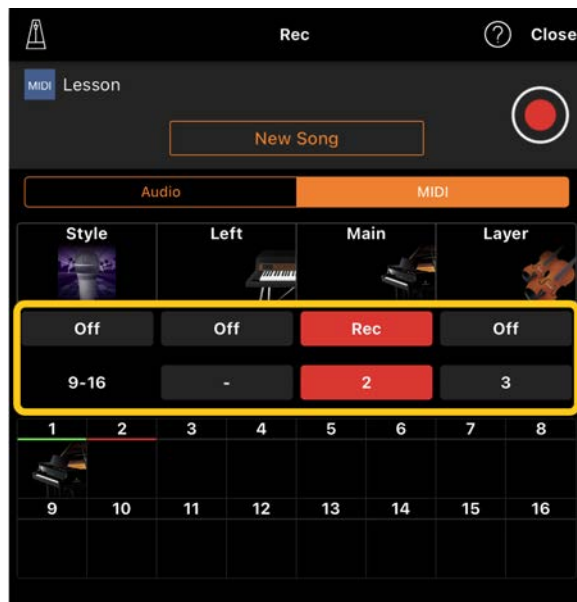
Rec

Close

MIDI Lesson

New Song

Audio MIDI

| Style | Left | Main | Layer |
|---|---|---|---|
| Off | Off | Rec | Off |
| 9-16 | - | 2 | 3 |

| 1 | 2 | 3 | 4 | 5 | 6 | 7 | 8 |
|---|---|---|---|---|---|---|---|
| 9 | 10 | 11 | 12 | 13 | 14 | 15 | 16 |